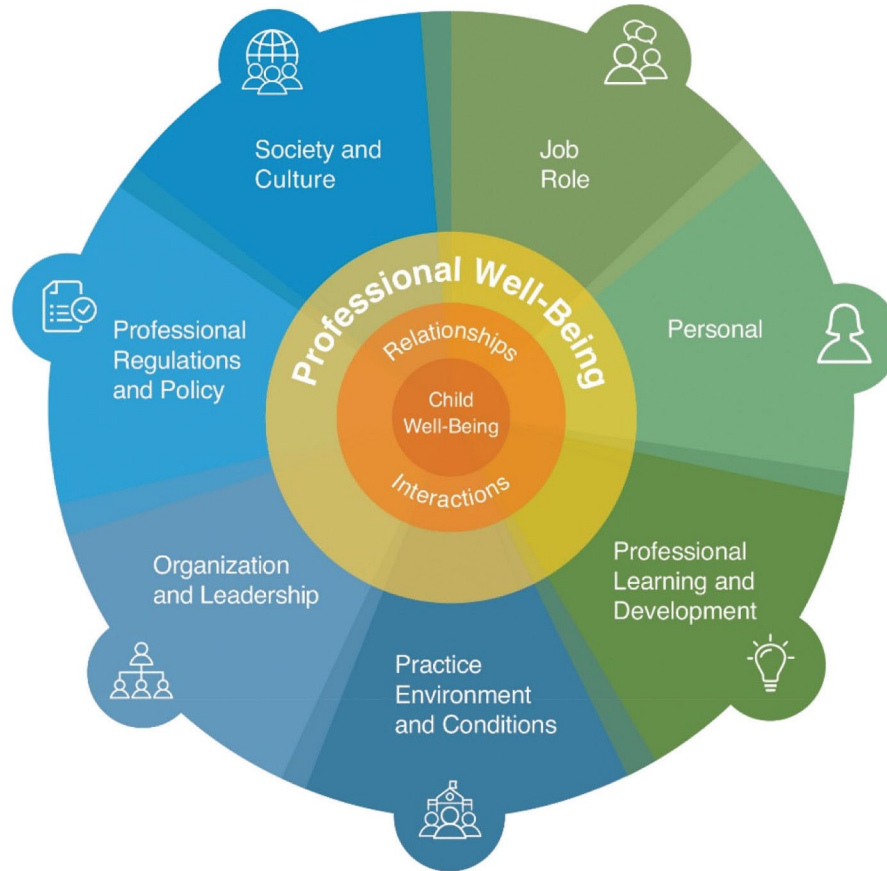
Society and Culture

Job Role

Professional Regulations and Policy

Personal

Professional Well-Being

Relationships

Child Well-Being

Interactions

Organization and Leadership

Professional Learning and Development

Practice Environment and Conditions